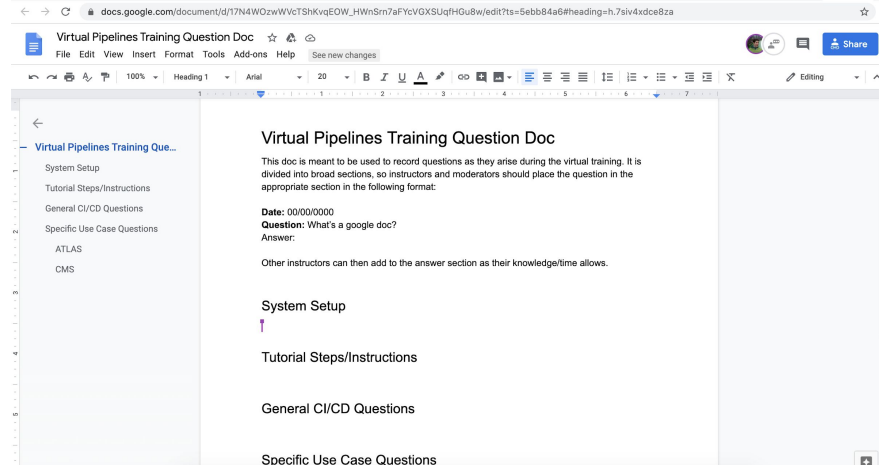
docs.google.com/document/d/17N4WOzwWVcTShKvqEOW_HWnSrn7aFYcVGXSUqfHGu8w/edit?ts=5ebb84a6#heading=h.7siv4xdce8za

Virtual Pipelines Training Question Doc

File Edit View Insert Format Tools Add-ons Help See new changes

Share

100% Heading 1 Arial 20 B I U A

Editing

Virtual Pipelines Training Que...
System Setup
Tutorial Steps/Instructions
General CI/CD Questions
Specific Use Case Questions
ATLAS
CMS

Virtual Pipelines Training Question Doc

This doc is meant to be used to record questions as they arise during the virtual training. It is divided into broad sections, so instructors and moderators should place the question in the appropriate section in the following format:

**Date:** 00/00/0000
**Question:** What's a google doc?
Answer:

Other instructors can then add to the answer section as their knowledge/time allows.

System Setup

Tutorial Steps/Instructions

General CI/CD Questions

Specific Use Case Questions